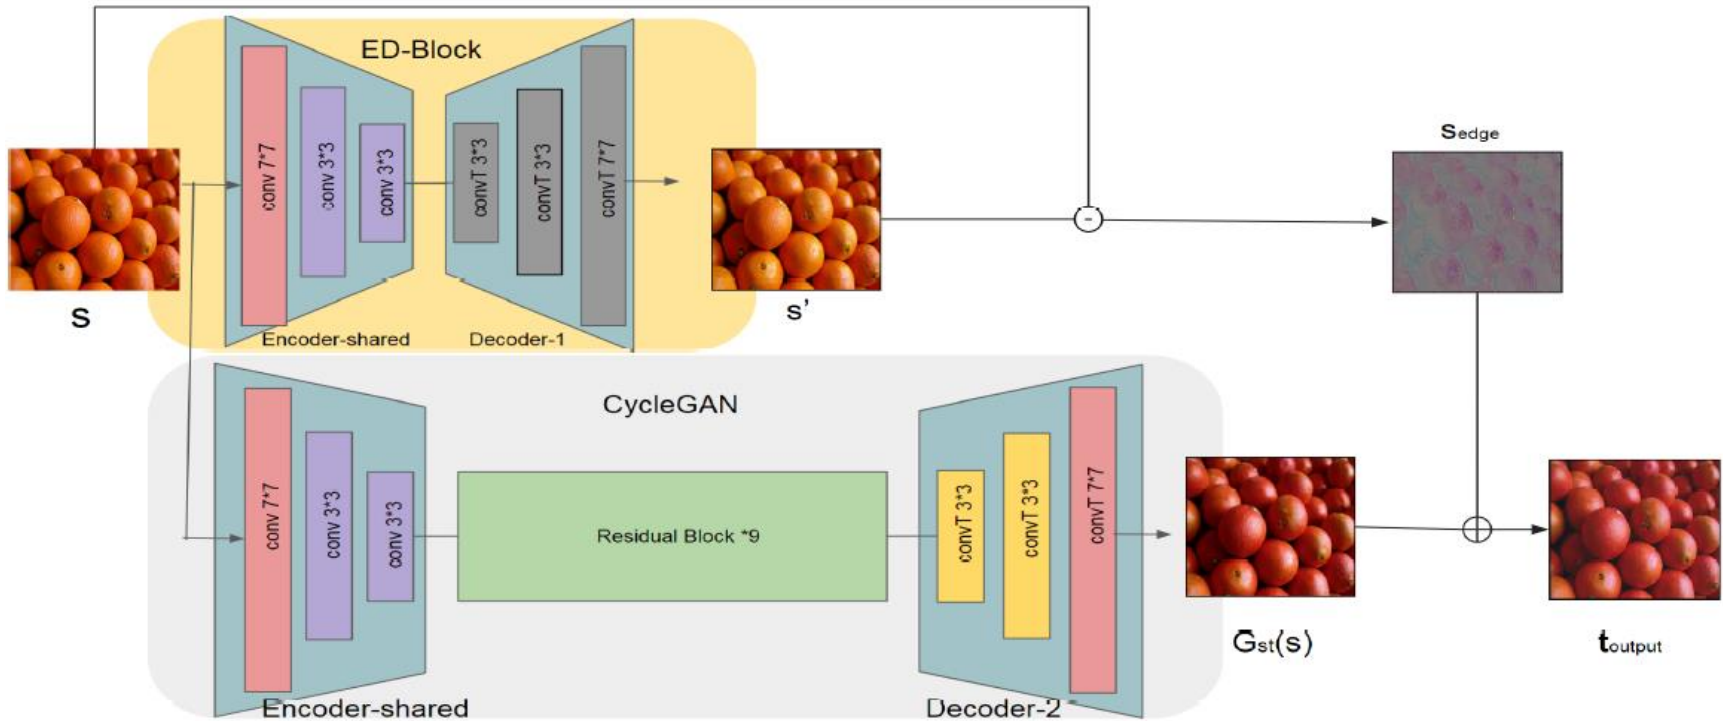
ED-Block

conv 7*7

conv 3*3

conv 3*3

convT 3*3

convT 3*3

convT 7*7

s

Encoder-shared

Decoder-1

s'

-

$s_{edge}$

CycleGAN

conv 7*7

conv 3*3

conv 3*3

Residual Block *9

convT 3*3

convT 3*3

convT 7*7

Encoder-shared

Decoder-2

$G_{st}(s)$

$t_{output}$